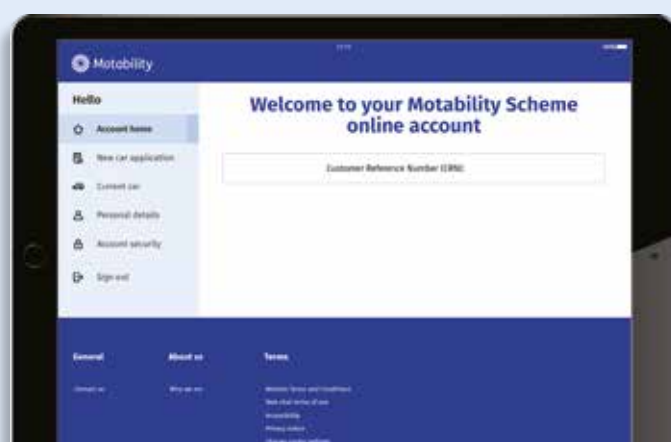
Motability

Hello

Account home

New car application

Current car

Personal details

Account security

Sign out

Welcome to your Motability Scheme online account

Customer Reference Number (CRN)

General

Contact us

About us

Who we are

Terms

Website Terms and Conditions

Web chat terms of use

Accessibility

Privacy notice

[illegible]